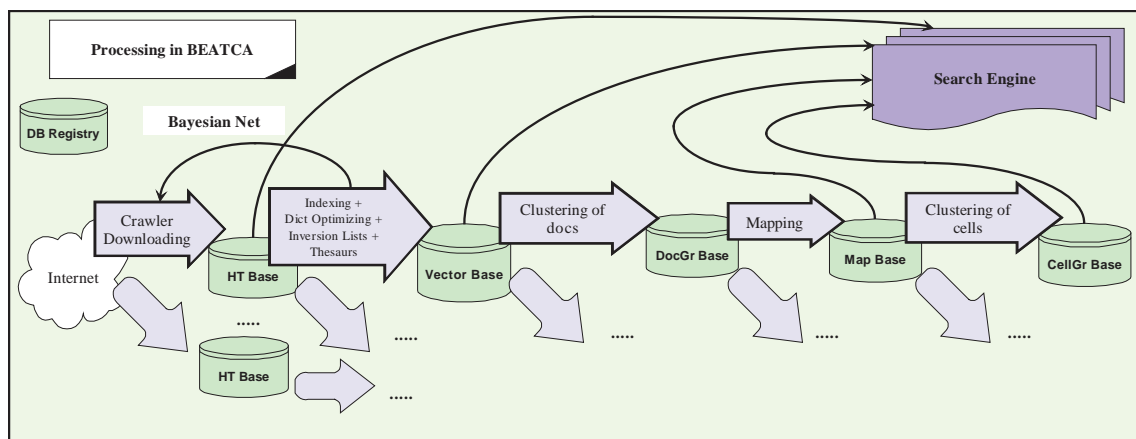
Processing in BEATCA

Search Engine

DB Registry

Bayesian Net

Crawler Downloading

Indexing + Dict Optimizing + Inversion Lists + Thesaurs

Clustering of docs

Mapping

Clustering of cells

Internet

HT Base

Vector Base

DocGr Base

Map Base

CellGr Base

.....

HT Base

.....

.....

.....

.....

.....

.....